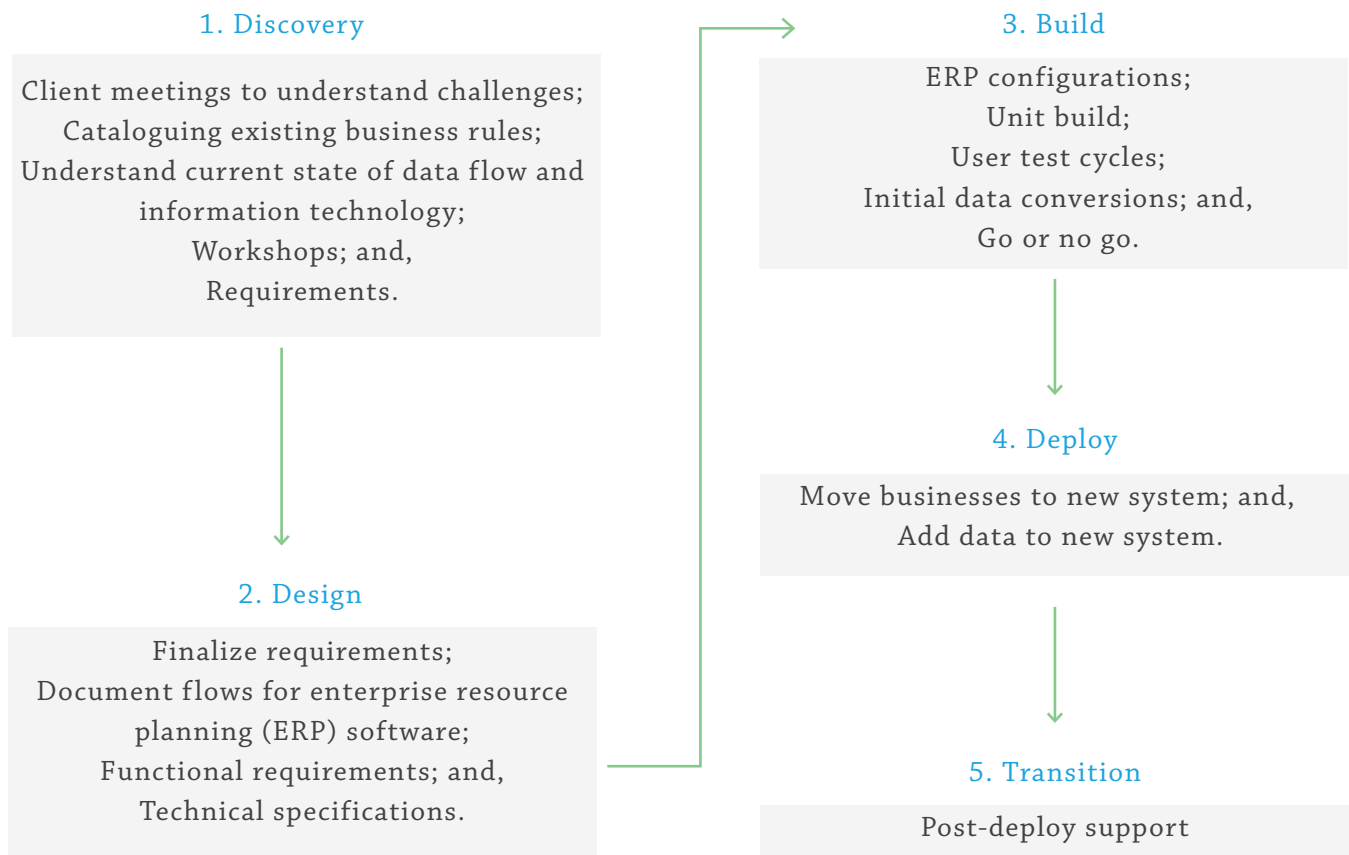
1. Discovery

Client meetings to understand challenges;
Cataloguing existing business rules;
Understand current state of data flow and information technology;
Workshops; and,
Requirements.

2. Design

Finalize requirements;
Document flows for enterprise resource planning (ERP) software;
Functional requirements; and,
Technical specifications.

3. Build

ERP configurations;
Unit build;
User test cycles;
Initial data conversions; and,
Go or no go.

4. Deploy

Move businesses to new system; and,
Add data to new system.

5. Transition

Post-deploy support